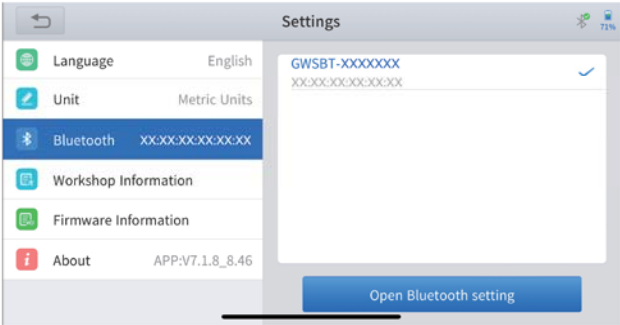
Settings

71%

Language English

Unit Metric Units

Bluetooth XX:XX:XX:XX:XX:XX

Workshop Information

Firmware Information

About APP:V7.1.8_8.46

GWSBT-XXXXXXX
XX:XX:XX:XX:XX:XX

Open Bluetooth setting